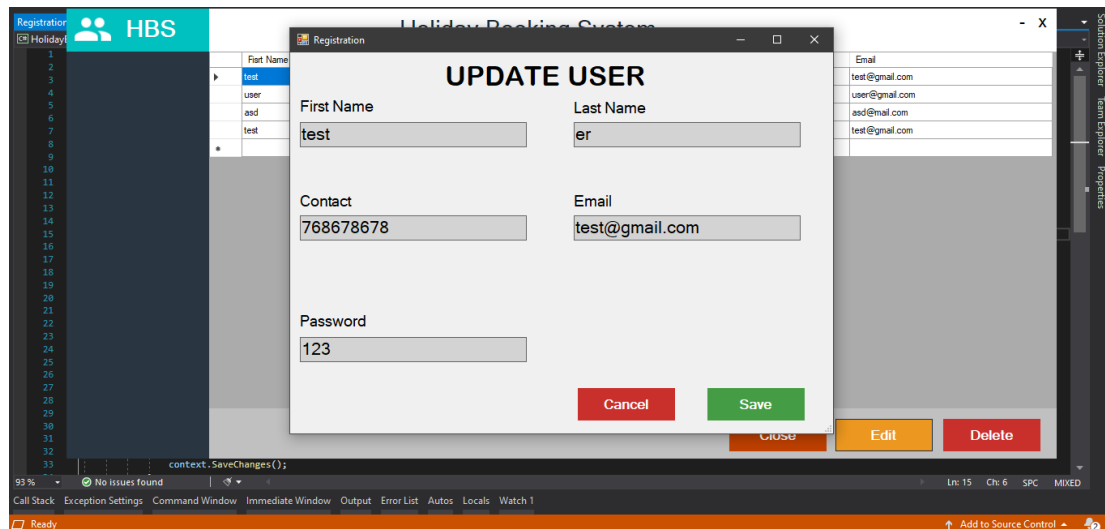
Registration
HBS
Holiday Booking System
- X
Registration
UPDATE USER
First Name
test
Last Name
er
Contact
768678678
Email
test@gmail.com
Password
123
Cancel
Save

| | First Name | Email |
|---|---|---|
| ▸ | test | test@gmail.com |
| | user | user@gmail.com |
| | asd | asd@mail.com |
| | test | test@gmail.com |
| * | | |

Close
Edit
Delete

1
2
3
4
5
6
7
8
9
10
11
12
13
14
15
16
17
18
19
20
21
22
23
24
25
26
27
28
29
30
31
32
33
context.SaveChanges();

93 %
No issues found
Ln: 15 Ch: 6 SPC MIXED
Call Stack Exception Settings Command Window Immediate Window Output Error List Autos Locals Watch 1
Ready
Add to Source Control
Solution Explorer Team Explorer Properties